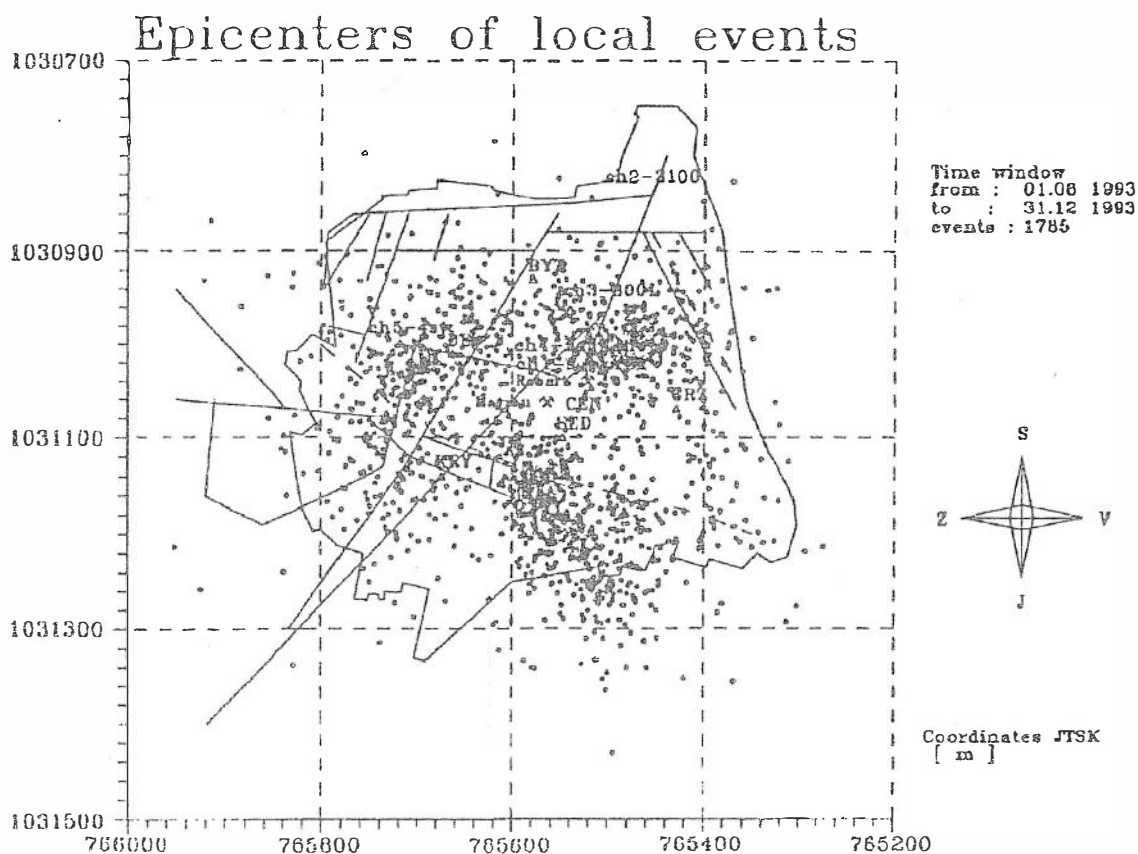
Epicenters of local events

1030700
1030900
1031100
1031300
1031500

766000 765800 765600 765400 765200

ch2-3100
BYR
ch3-4004
ch5
ch1
CEN
HED
KRY
BR

Time window
from : 01.06 1993
to : 31.12 1993
events : 1785

S
Z
V
J

Coordinates JTSK
[ m ]